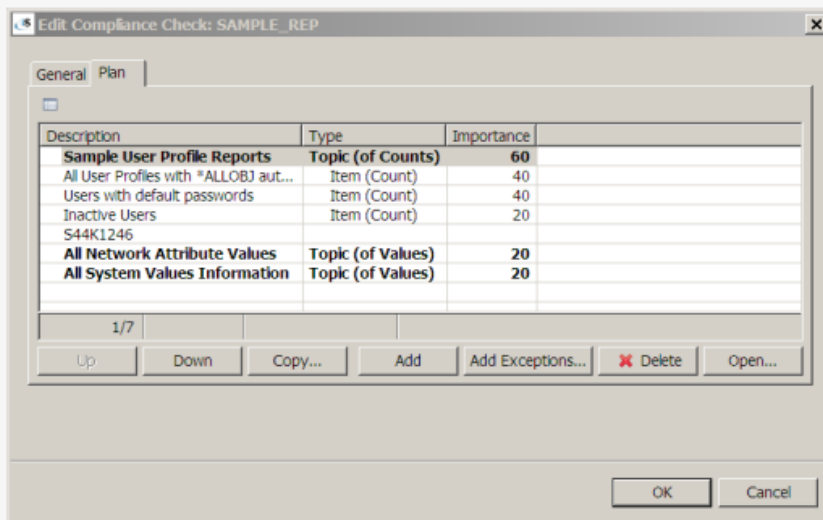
Edit Compliance Check: SAMPLE_REP

General Plan

| Description | Type | Importance |
|---|---|---|
| Sample User Profile Reports | Topic (of Counts) | 60 |
| All User Profiles with *ALLOBJ aut... | Item (Count) | 40 |
| Users with default passwords | Item (Count) | 40 |
| Inactive Users | Item (Count) | 20 |
| S44K1246 | | |
| All Network Attribute Values | Topic (of Values) | 20 |
| All System Values Information | Topic (of Values) | 20 |

1/7

Up Down Copy... Add Add Exceptions... Delete Open...

OK Cancel